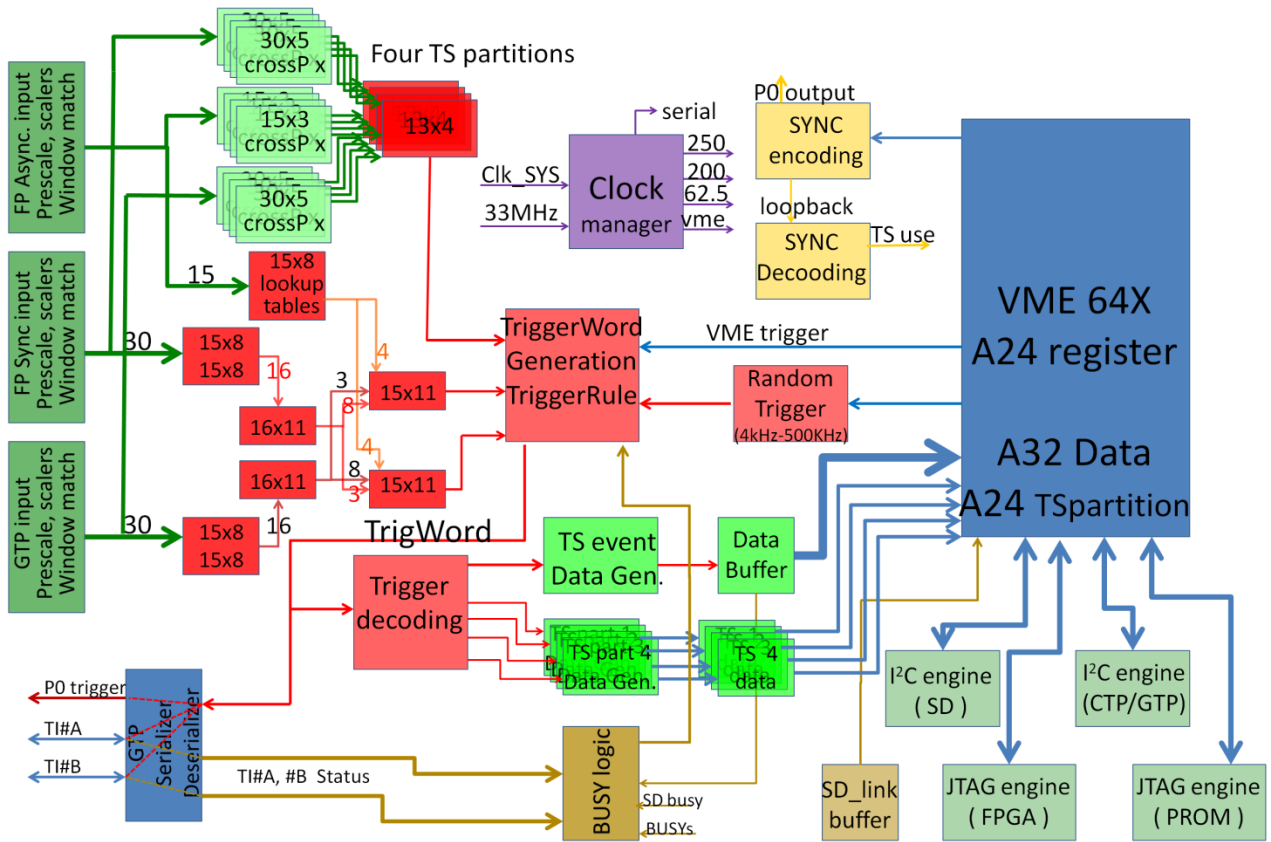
FP Async. input
Prescale, scalers
Window match

FP Sync input
Prescale, scalers
Window match

GTP input
Prescale, scalers
Window match

30x5
crossP x

15x3
crossP x

30x5
crossP x

Four TS partitions

13x4

15

15x8
lookup
tables

30

15x8
15x8

16

16x11

16x11

3

8

4

4

8

3

15x11

15x11

30

15x8
15x8

16

serial

Clk_SYS

33MHz

Clock
manager

250

200

62.5

vme

P0 output

SYNC
encoding

loopback

SYNC
Decooding

TS use

VME 64X
A24 register

A32 Data
A24 TSpartition

TriggerWord
Generation
TriggerRule

VME trigger

Random
Trigger
(4kHz-500KHz)

TrigWord

Trigger
decoding

TS event
Data Gen.

Data
Buffer

TS part 4
Data Gen.

TS 4
data

P0 trigger

TI#A

TI#B

GTP
Serializer
Deserializer

TI#A, #B Status

BUSY logic

SD busy

BUSYs

SD_link
buffer

I$^2$C engine
( SD )

I$^2$C engine
(CTP/GTP)

JTAG engine
( FPGA )

JTAG engine
( PROM )